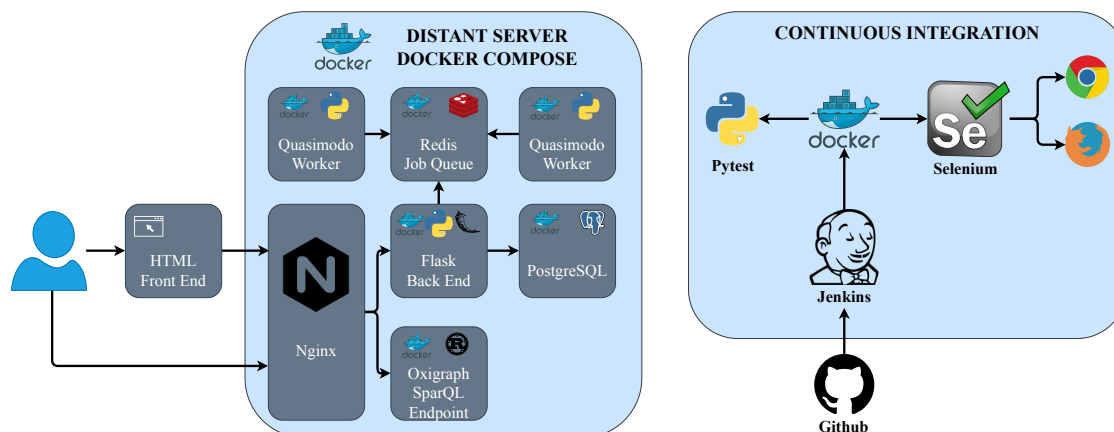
docker
DISTANT SERVER
DOCKER COMPOSE

docker
Quasimodo Worker

docker
Redis Job Queue

docker
Quasimodo Worker

HTML Front End

N

Nginx

docker
Flask Back End

docker
PostgreSQL

docker
Oxigraph SparQL Endpoint

CONTINUOUS INTEGRATION

Pytest

docker

Se

Selenium

Jenkins

Github